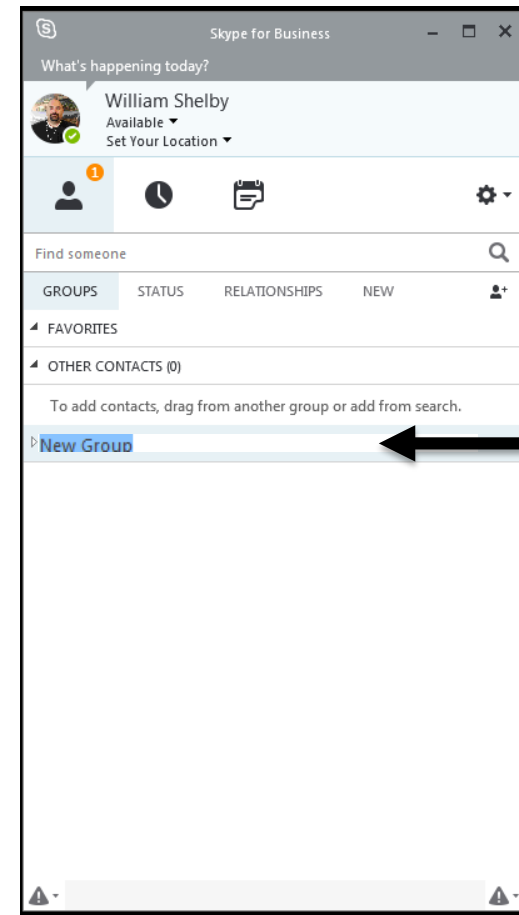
Skype for Business

What's happening today?

William Shelby
Available
Set Your Location

1

Find someone

GROUPS STATUS RELATIONSHIPS NEW

FAVORITES

OTHER CONTACTS (0)

To add contacts, drag from another group or add from search.

New Group